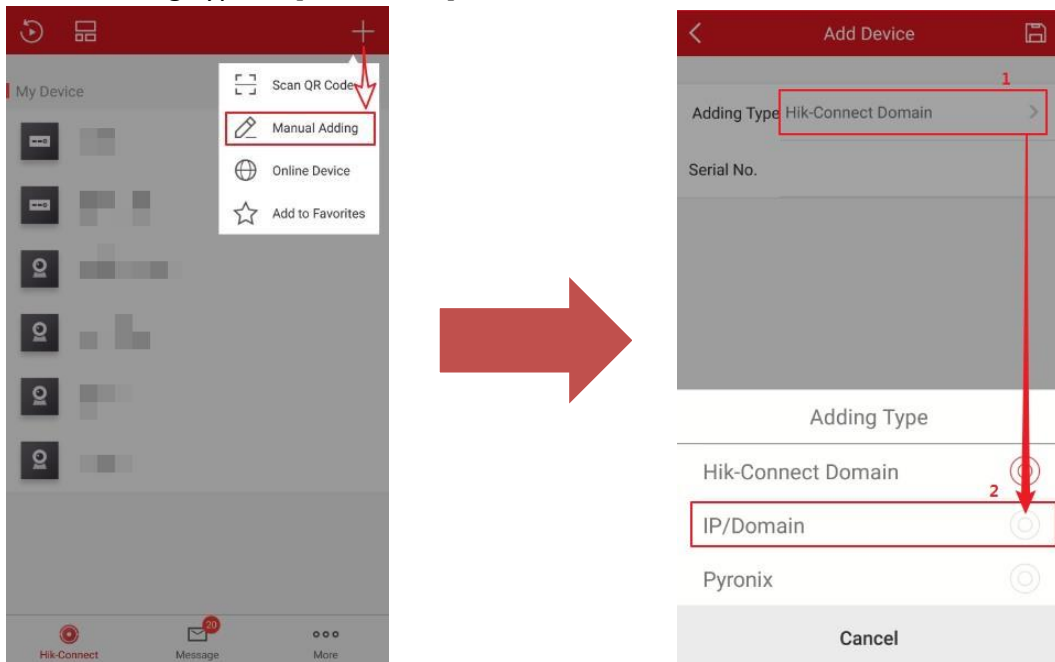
My Device

Scan QR Code

Manual Adding

Online Device

Add to Favorites

20

Hik-Connect

Message

More

Add Device

1

Adding Type Hik-Connect Domain

Serial No.

Adding Type

Hik-Connect Domain

2

IP/Domain

Pyronix

Cancel